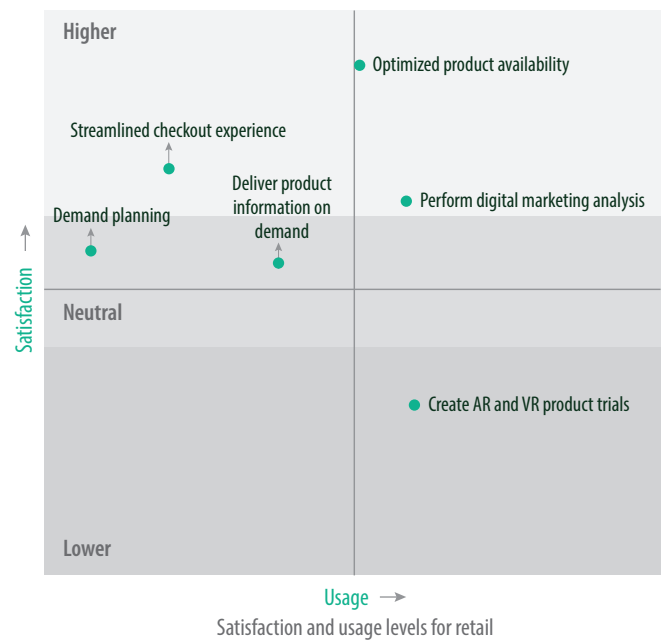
Higher

Optimized product availability

Streamlined checkout experience

Deliver product information on demand

Perform digital marketing analysis

Demand planning

Satisfaction →

Neutral

Create AR and VR product trials

Lower

Usage →

Satisfaction and usage levels for retail